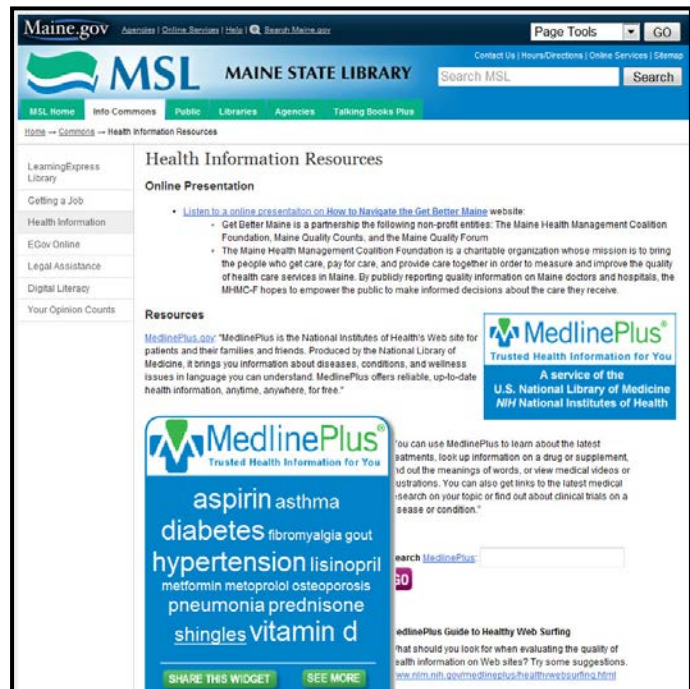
Maine.gov Agencies | Online Services | Help | Search Maine.gov

Page Tools GO

Contact Us | Hours/Directions | Online Services | Sitemap

MSL MAINE STATE LIBRARY

Search MSL Search

MSL Home Info Commons Public Libraries Agencies Talking Books Plus

Home → Commons → Health Information Resources

LearningExpress Library

Getting a Job

Health Information

EGov Online

Legal Assistance

Digital Literacy

Your Opinion Counts

Health Information Resources

Online Presentation

- Listen to a online presentation on How to Navigate the Get Better Maine website:
  - Get Better Maine is a partnership the following non-profit entities: The Maine Health Management Coalition Foundation, Maine Quality Counts, and the Maine Quality Forum
  - The Maine Health Management Coalition Foundation is a charitable organization whose mission is to bring the people who get care, pay for care, and provide care together in order to measure and improve the quality of health care services in Maine. By publicly reporting quality information on Maine doctors and hospitals, the MHMC-F hopes to empower the public to make informed decisions about the care they receive.

Resources

MedlinePlus.gov "MedlinePlus is the National Institutes of Health's Web site for patients and their families and friends. Produced by the National Library of Medicine, it brings you information about diseases, conditions, and wellness issues in language you can understand. MedlinePlus offers reliable, up-to-date health information, anytime, anywhere, for free."

MedlinePlus® Trusted Health Information for You A service of the U.S. National Library of Medicine NIH National Institutes of Health

MedlinePlus® Trusted Health Information for You

aspirin asthma diabetes fibromyalgia gout hypertension lisinopril metformin metoprolol osteoporosis pneumonia prednisone shingles vitamin d

SHARE THIS WIDGET SEE MORE

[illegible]ou can use MedlinePlus to learn about the latest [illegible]eatments, look up information on a drug or supplement, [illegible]nd out the meanings of words, or view medical videos or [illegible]ustrations. You can also get links to the latest medical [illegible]esearch on your topic or find out about clinical trials on a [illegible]sease or condition."

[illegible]earch MedlinePlus:

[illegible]O

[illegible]edlinePlus Guide to Healthy Web Surfing

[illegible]hat should you look for when evaluating the quality of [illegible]ealth information on Web sites? Try some suggestions.

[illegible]ww.nlm.nih.gov/medlineplus/healthywebsurfing.html